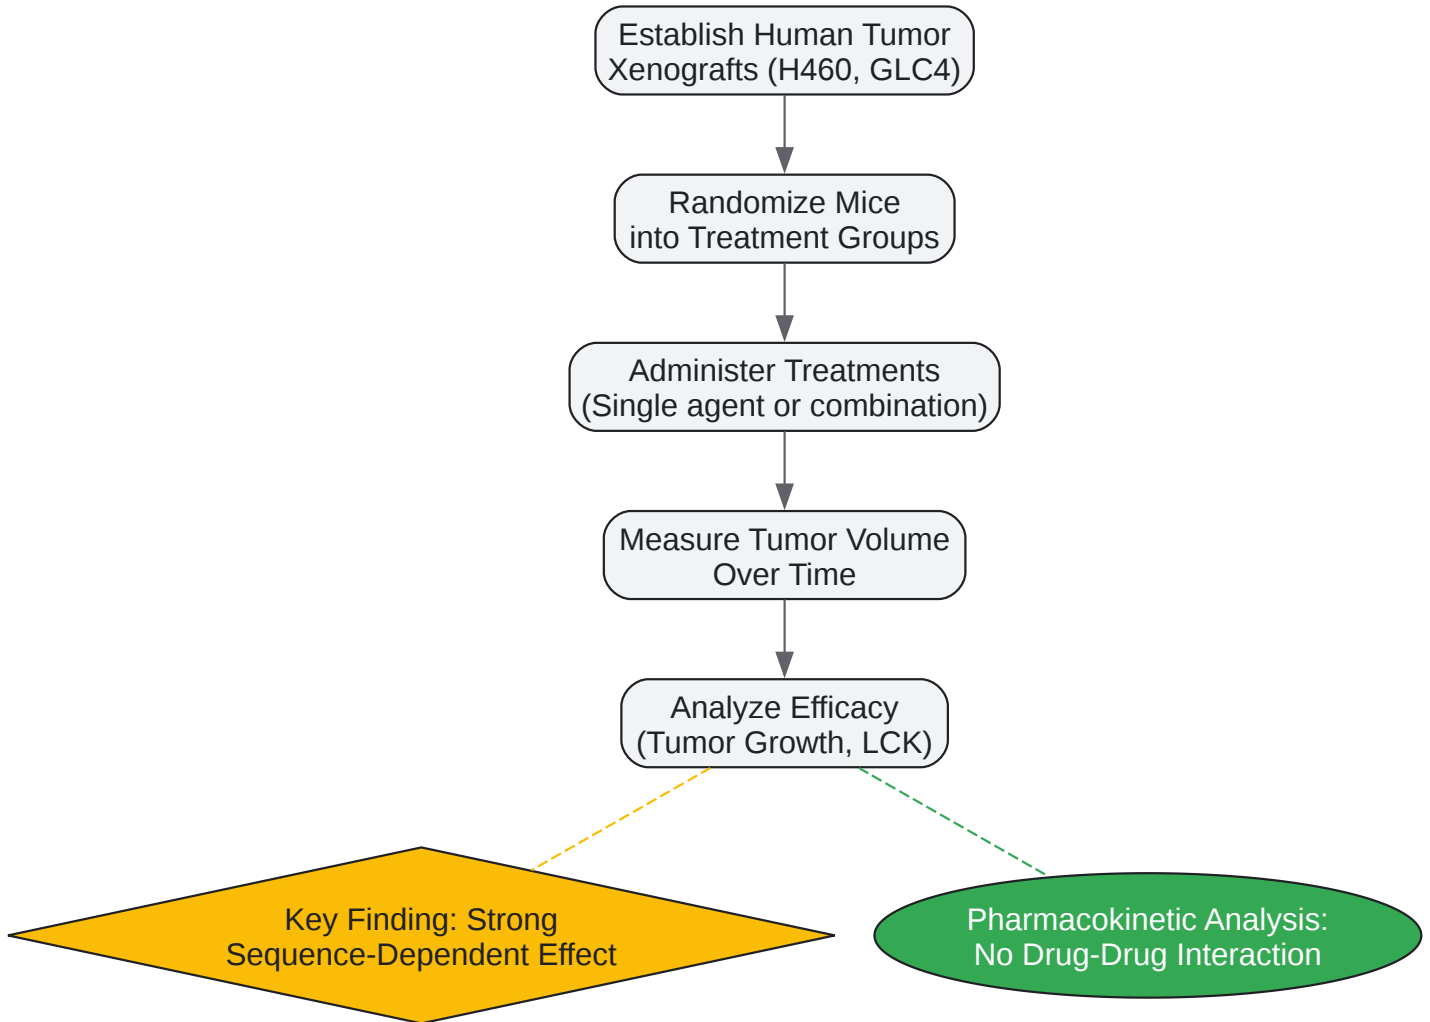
Establish Human Tumor Xenografts (H460, GLC4)

Randomize Mice into Treatment Groups

Administer Treatments (Single agent or combination)

Measure Tumor Volume Over Time

Analyze Efficacy (Tumor Growth, LCK)

Key Finding: Strong Sequence-Dependent Effect

Pharmacokinetic Analysis: No Drug-Drug Interaction